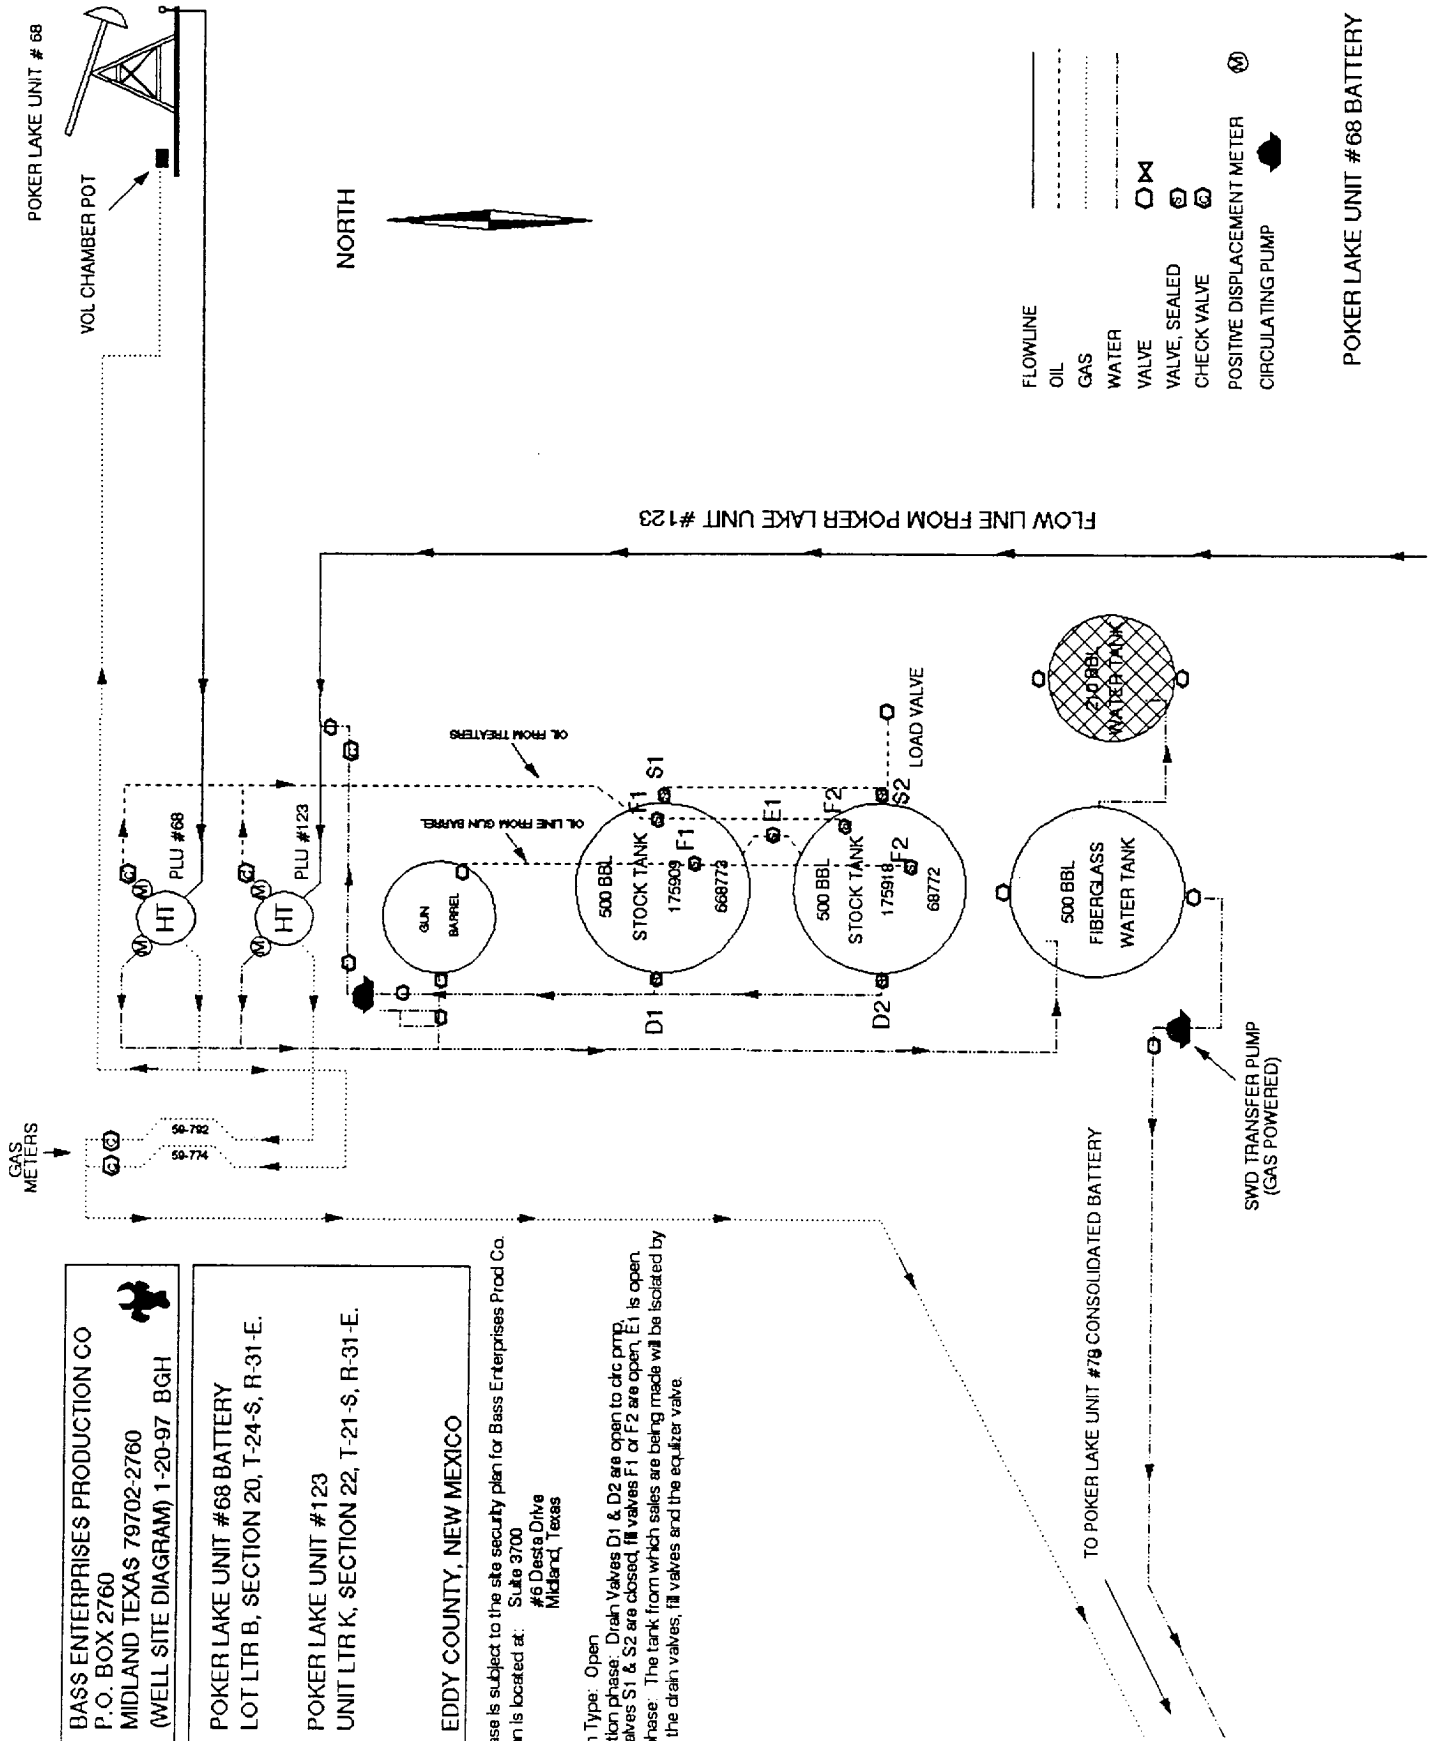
BASS ENTERPRISES PRODUCTION CO
P.O. BOX 2760
MIDLAND TEXAS 79702-2760
(WELL SITE DIAGRAM) 1-20-97 BGH

POKER LAKE UNIT #68 BATTERY
LOT LTR B, SECTION 20, T-24-S, R-31-E.

POKER LAKE UNIT #123
UNIT LTR K, SECTION 22, T-21-S, R-31-E.

EDDY COUNTY, NEW MEXICO

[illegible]ase is subject to the site security plan for Bass Enterprises Prod Co.
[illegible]n is located at: Suite 3700
#6 Desta Drive
Midland, Texas

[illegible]n Type: Open
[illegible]tion phase: Drain Valves D1 & D2 are open to circ pmp,
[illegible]alves S1 & S2 are closed, fill valves F1 or F2 are open, E1 is open.
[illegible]hase: The tank from which sales are being made will be isolated by
the drain valves, fill valves and the equlizer valve.

POKER LAKE UNIT # 68
VOL CHAMBER POT
NORTH
GAS METERS
59-792
59-774
HT
PLU #68
HT
PLU #123
GUN BARREL
OIL LINE FROM GUN BARREL
OIL FROM TREATERS
500 BBL STOCK TANK 175909 668773
500 BBL STOCK TANK 175918 68772
F1
F1
S1
E1
F2
F2
S2
D1
D2
LOAD VALVE
210 BBL WATER TANK
500 BBL FIBERGLASS WATER TANK
SWD TRANSFER PUMP (GAS POWERED)
TO POKER LAKE UNIT #79 CONSOLIDATED BATTERY
FLOW LINE FROM POKER LAKE UNIT #123

FLOWLINE
OIL
GAS
WATER
VALVE
VALVE, SEALED
CHECK VALVE
POSITIVE DISPLACEMENT METER
CIRCULATING PUMP

POKER LAKE UNIT #68 BATTERY